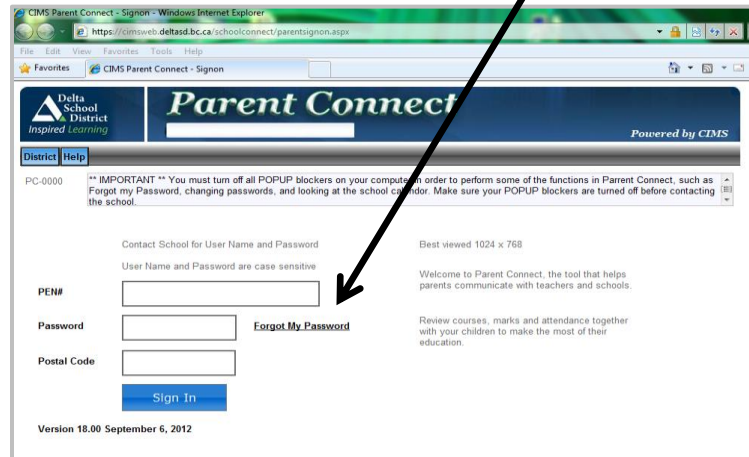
CIMS Parent Connect - Signon - Windows Internet Explorer

https://cimsweb.deltasd.bc.ca/schoolconnect/parentsignon.aspx

File Edit View Favorites Tools Help

Favorites CIMS Parent Connect - Signon

Delta School District Inspired Learning

Parent Connect

Powered by CIMS

District Help

PC-0000

** IMPORTANT ** You must turn off all POPUP blockers on your computer in order to perform some of the functions in Parent Connect, such as Forgot my Password, changing passwords, and looking at the school calendar. Make sure your POPUP blockers are turned off before contacting the school.

Contact School for User Name and Password

User Name and Password are case sensitive

PEN#

Password

Forgot My Password

Postal Code

Sign In

Version 18.00 September 6, 2012

Best viewed 1024 x 768

Welcome to Parent Connect, the tool that helps parents communicate with teachers and schools.

Review courses, marks and attendance together with your children to make the most of their education.